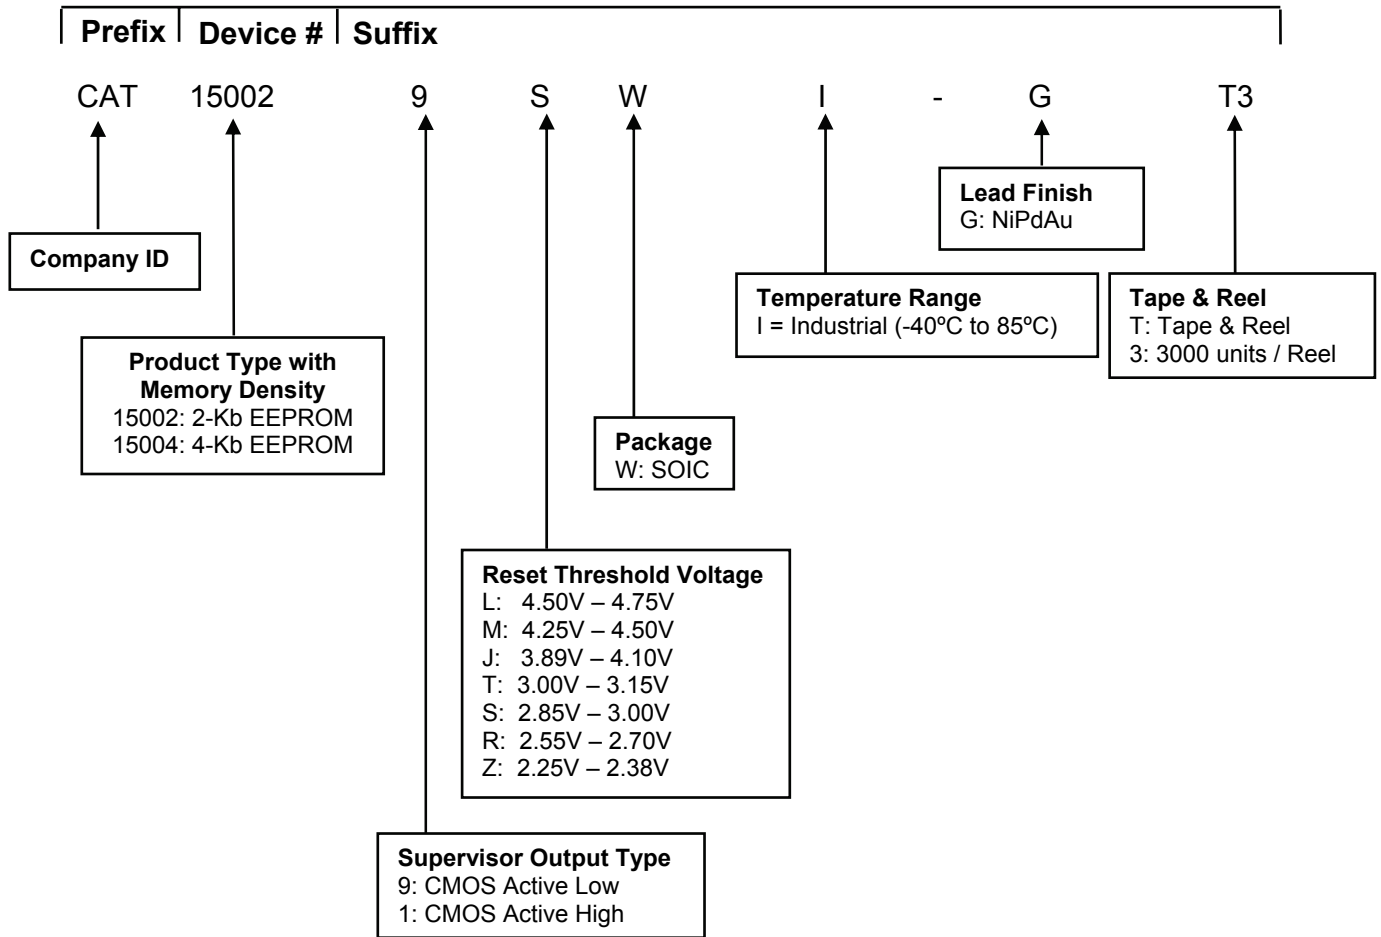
Prefix Device # Suffix

CAT 15002 9 S W I - G T3

Lead Finish
G: NiPdAu

Company ID

Temperature Range
I = Industrial (-40ºC to 85ºC)

Tape & Reel
T: Tape & Reel
3: 3000 units / Reel

Product Type with Memory Density
15002: 2-Kb EEPROM
15004: 4-Kb EEPROM

Package
W: SOIC

Reset Threshold Voltage
L: 4.50V – 4.75V
M: 4.25V – 4.50V
J: 3.89V – 4.10V
T: 3.00V – 3.15V
S: 2.85V – 3.00V
R: 2.55V – 2.70V
Z: 2.25V – 2.38V

Supervisor Output Type
9: CMOS Active Low
1: CMOS Active High